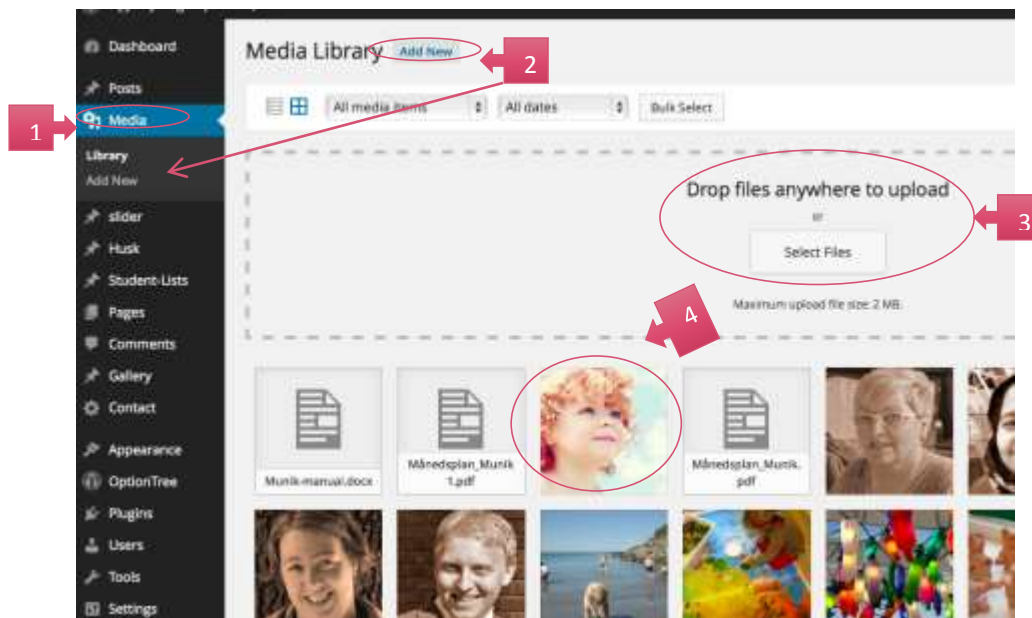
Dashboard
Posts
Media
Library
Add New
slider
Husk
Student-Lists
Pages
Comments
Gallery
Contact
Appearance
OptionTree
Plugins
Users
Tools
Settings

1

Media Library Add New

2

All media items
All dates
Bulk Select

Drop files anywhere to upload
or
Select Files

3

Maximum upload file size: 2 MB.

4

Munik-manual.docx
Månedsplan_Munik 1.pdf
Månedsplan_Munik.pdf